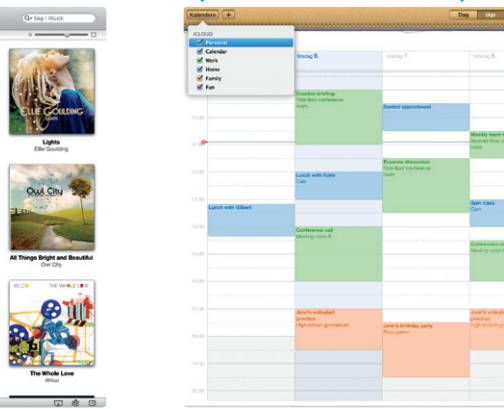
Søg i Musik

ELLIE GOULDING

Lights
Ellie Goulding

Owl City

All Things Bright and Beautiful
Owl City

WILCO THE WHOLE LOVE

The Whole Love
Wilco

Kalendere +

Dag Uge

ICLOUD
Personal
Calendar
Work
Home
Family
Fun

tirsdag 6.
onsdag 7.

10.00
11.00
12.00
13.00
14.00
15.00
16.00

Creative briefing
Third floor conference room

Dentist appointment

Weekly team m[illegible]
Second floor c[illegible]

Lunch with Katie
Cafe

Expense discussion
Third floor conference room

Lunch with Gilbert

Spin class
Gym

Conference call
Meeting room 6

Conference ca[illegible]
Meeting room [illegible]

Jenn's volleyball practice
High school gymnasium

Jenn's birthday party
Pizza parlor

Jenn's volleyb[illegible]
practice
High school g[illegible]